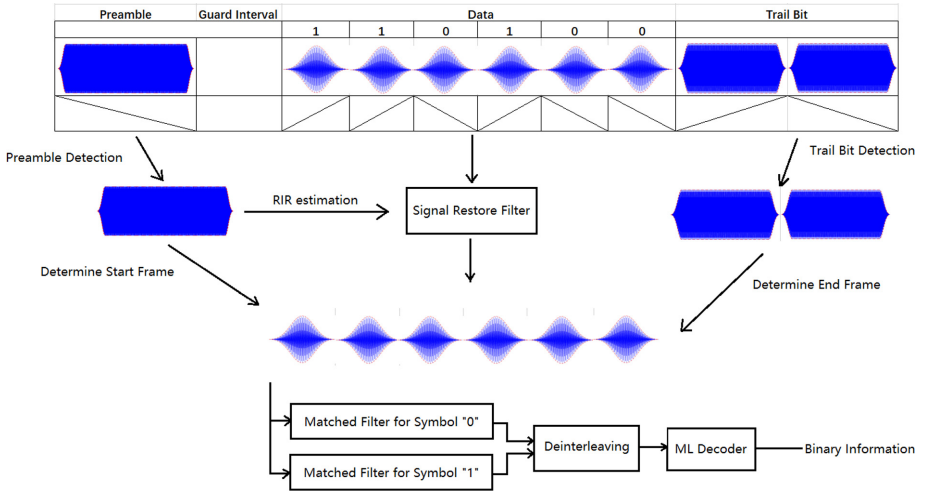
| Preamble | Guard Interval | Data | | | | | | Trail Bit |
|---|---|---|---|---|---|---|---|---|
| | | 1 | 1 | 0 | 1 | 0 | 0 | |

Preamble Detection

Trail Bit Detection

RIR estimation

Signal Restore Filter

Determine Start Frame

Determine End Frame

Matched Filter for Symbol "0"

Matched Filter for Symbol "1"

Deinterleaving

ML Decoder

Binary Information